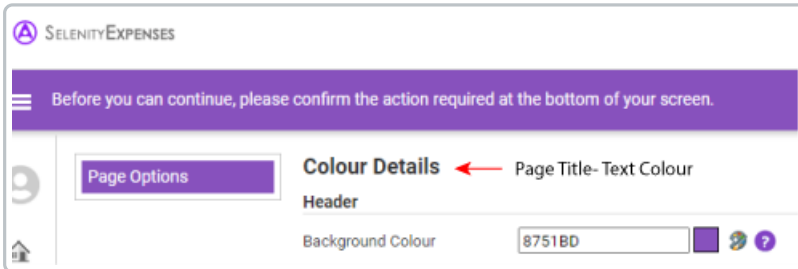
SelenityExpenses

Before you can continue, please confirm the action required at the bottom of your screen.

Page Options

Colour Details

Page Title- Text Colour

Header

Background Colour

8751BD

?